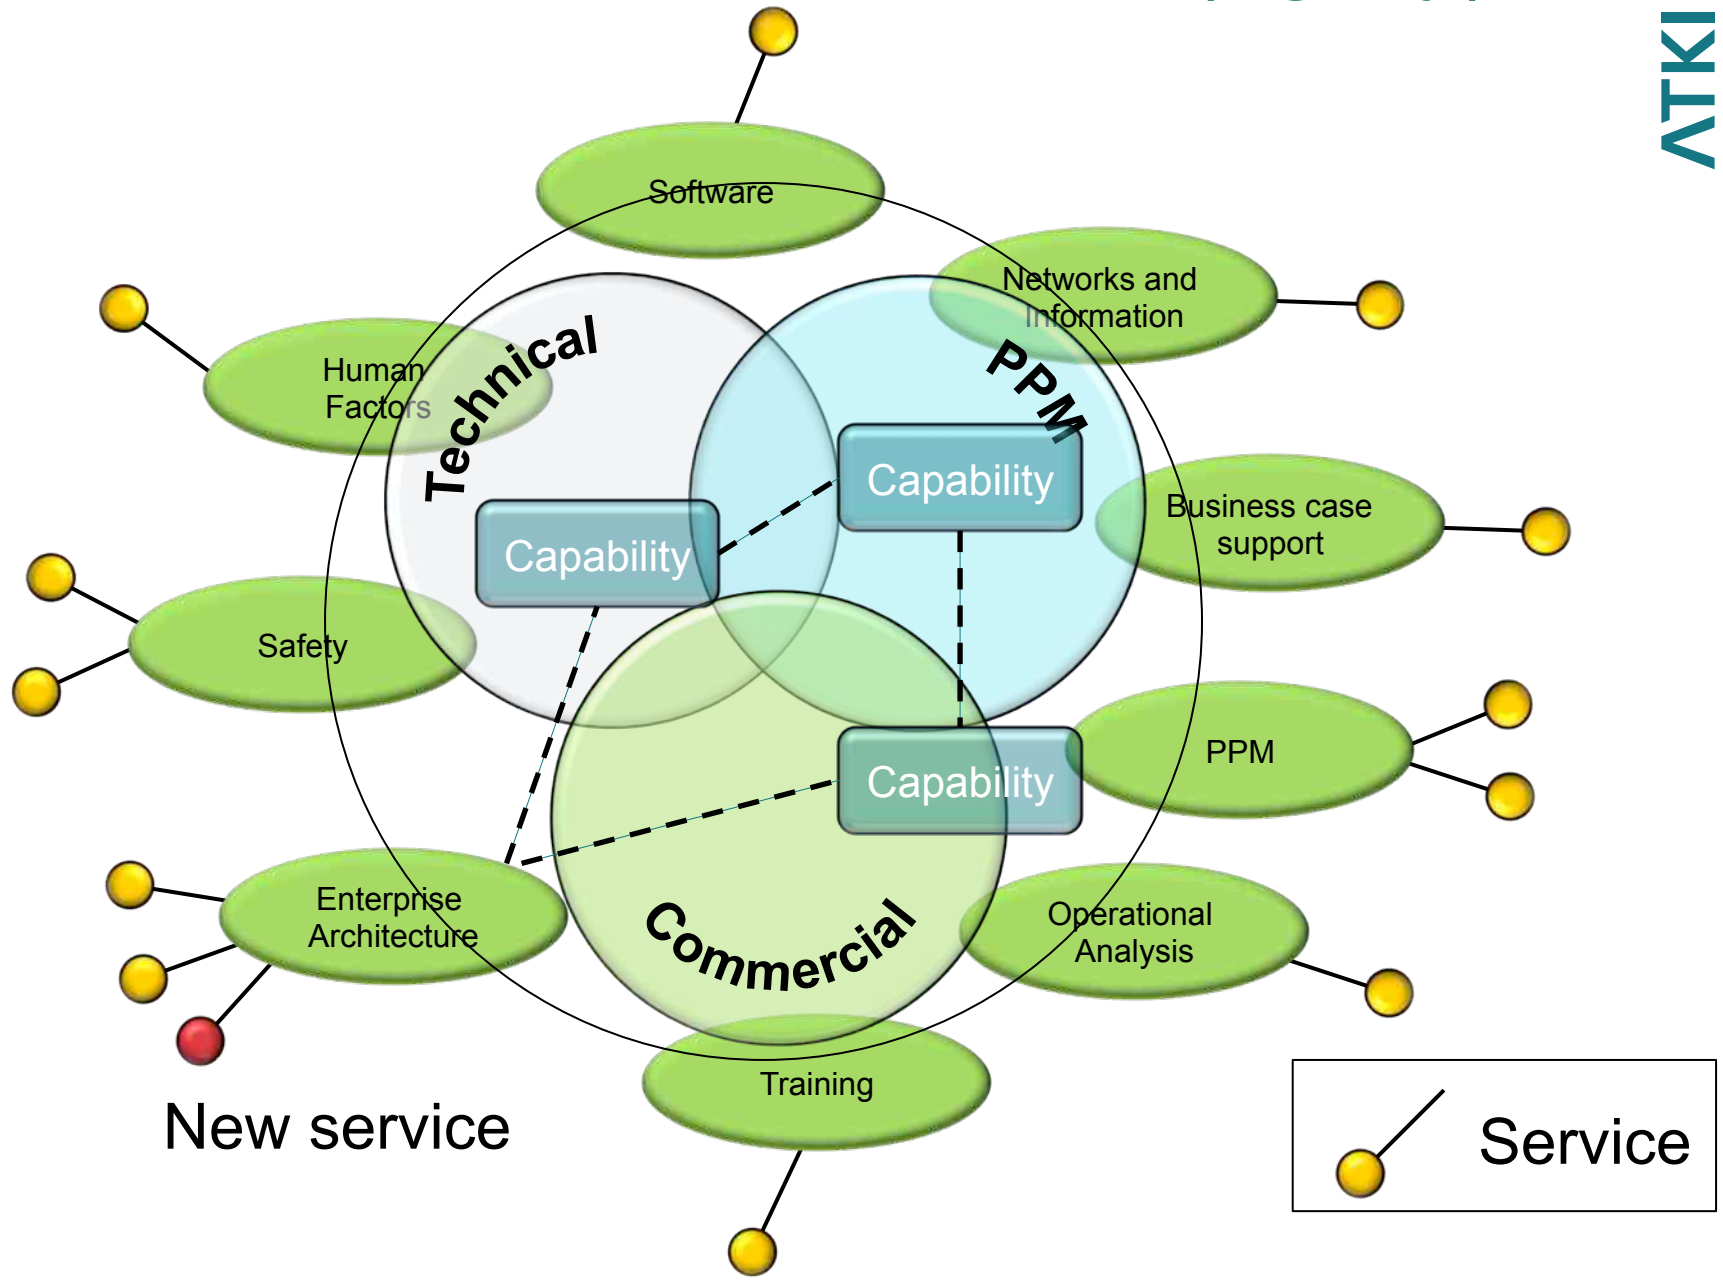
ATKI

Software

Networks and Information

Human Factors

Technical

PPM

Capability

Capability

Business case support

Safety

Capability

PPM

Enterprise Architecture

Commercial

Operational Analysis

Training

New service

Service